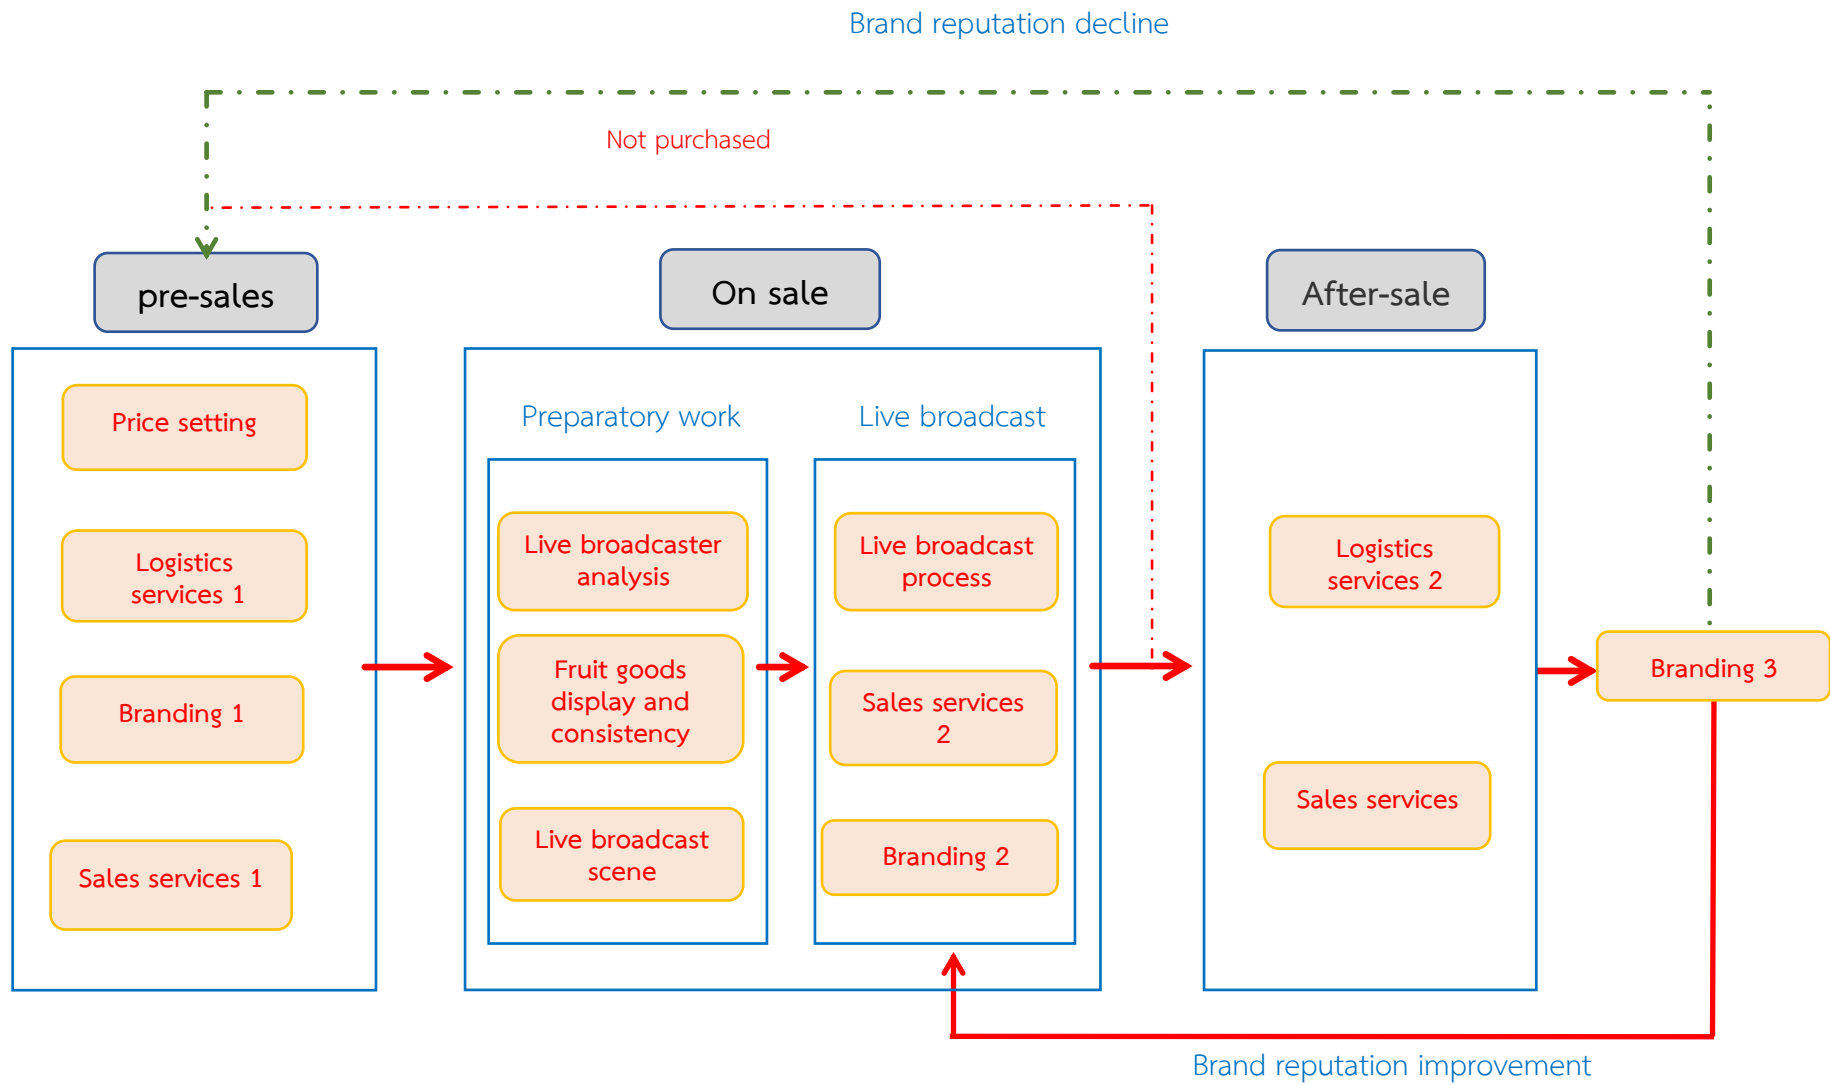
Brand reputation decline

Not purchased

pre-sales

On sale

After-sale

Price setting

Logistics services 1

Branding 1

Sales services 1

Preparatory work

Live broadcast

Live broadcaster analysis

Fruit goods display and consistency

Live broadcast scene

Live broadcast process

Sales services 2

Branding 2

Logistics services 2

Sales services

Branding 3

Brand reputation improvement